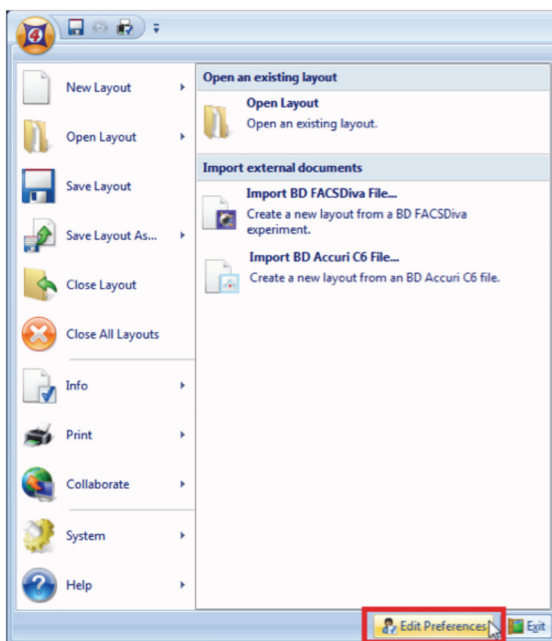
New Layout

Open Layout

Save Layout

Save Layout As...

Close Layout

Close All Layouts

Info

Print

Collaborate

System

Help

Open an existing layout

Open Layout
Open an existing layout.

Import external documents

Import BD FACSDiva File...
Create a new layout from a BD FACSDiva experiment.

Import BD Accuri C6 File...
Create a new layout from an BD Accuri C6 file.

Edit Preferences

Exit